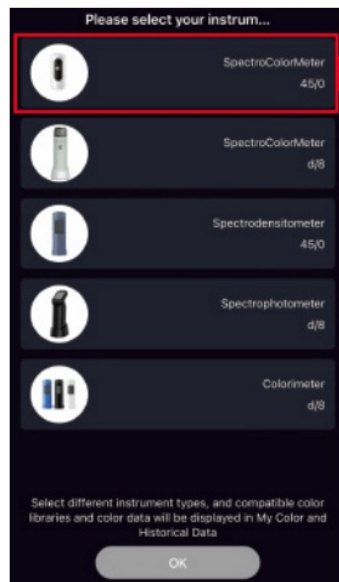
Please select your instrum...

SpectroColorMeter
45/0

SpectroColorMeter
d/8

Spectrodensitometer
45/0

Spectrophotometer
d/8

Colorimeter
d/8

Select different instrument types, and compatible color libraries and color data will be displayed in My Color and Historical Data

OK